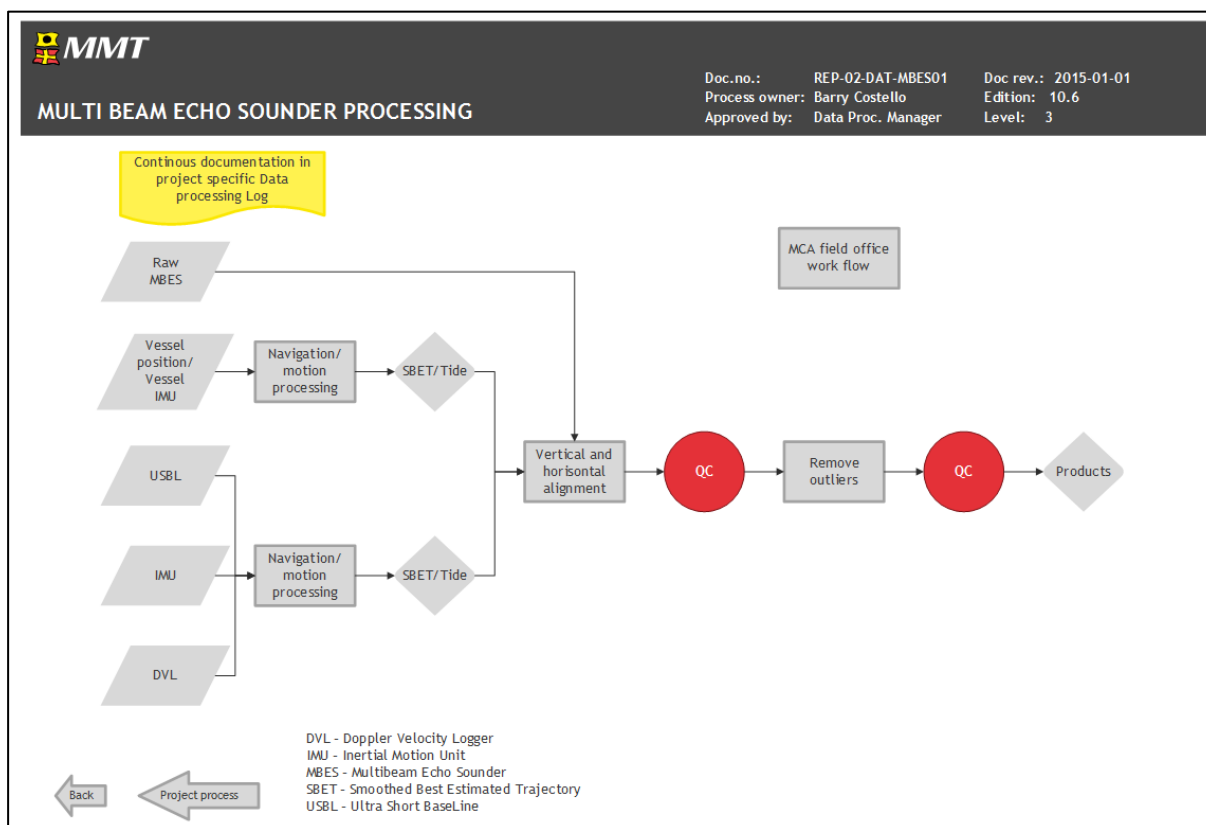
MMT

MULTI BEAM ECHO SOUNDER PROCESSING

Doc.no.: REP-02-DAT-MBES01
Process owner: Barry Costello
Approved by: Data Proc. Manager

Doc rev.: 2015-01-01
Edition: 10.6
Level: 3

Continous documentation in project specific Data processing Log

MCA field office work flow

Raw MBES

Vessel position/ Vessel IMU

Navigation/ motion processing

SBET/Tide

USBL

IMU

DVL

Navigation/ motion processing

SBET/Tide

Vertical and horisontal alignment

QC

Remove outliers

QC

Products

DVL - Doppler Velocity Logger
IMU - Inertial Motion Unit
MBES - Multibeam Echo Sounder
SBET - Smoothed Best Estimated Trajectory
USBL - Ultra Short BaseLine

Back

Project process